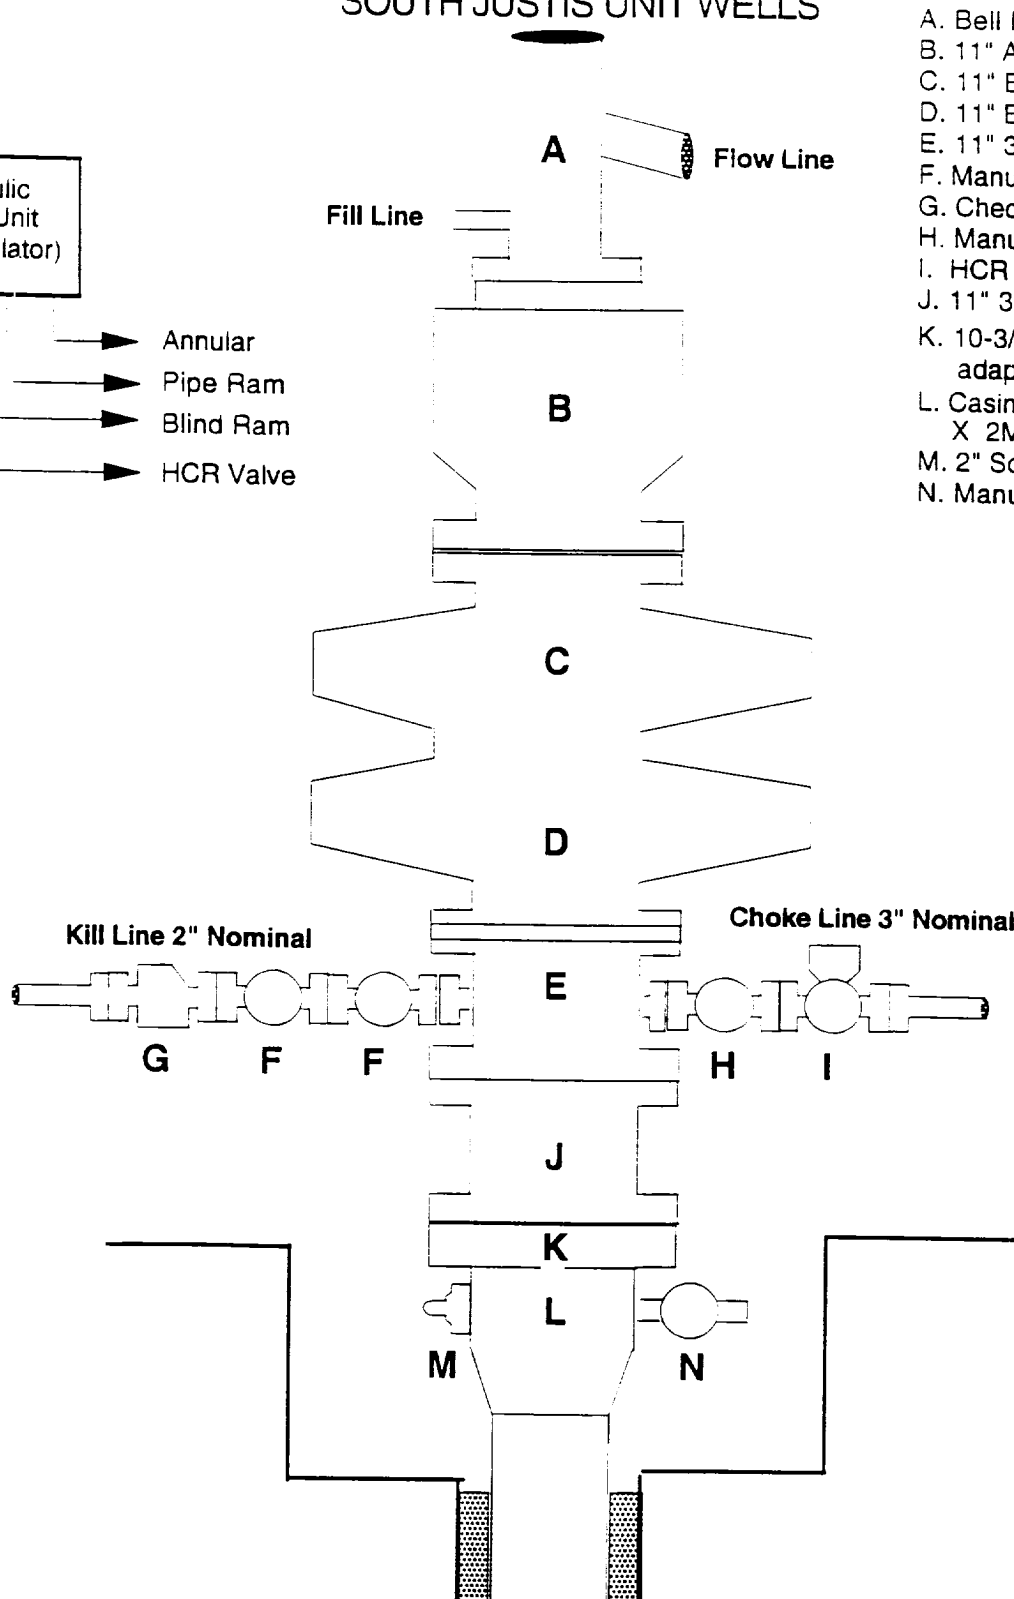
SOUTH JUSTIS UNIT WELLS

A. Bell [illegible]
B. 11" A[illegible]
C. 11" B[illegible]
D. 11" B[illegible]
E. 11" 3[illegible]
F. Manu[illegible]
G. Chec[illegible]
H. Manu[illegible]
I. HCR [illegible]
J. 11" 3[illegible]
K. 10-3/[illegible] adap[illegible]
L. Casin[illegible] X 2M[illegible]
M. 2" Sc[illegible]
N. Manu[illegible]

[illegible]ulic
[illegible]Unit
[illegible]lator)

Annular
Pipe Ram
Blind Ram
HCR Valve

A
Flow Line
Fill Line
B
C
D
Kill Line 2" Nominal
Choke Line 3" Nominal
E
G F F
H I
J
K
L
M N